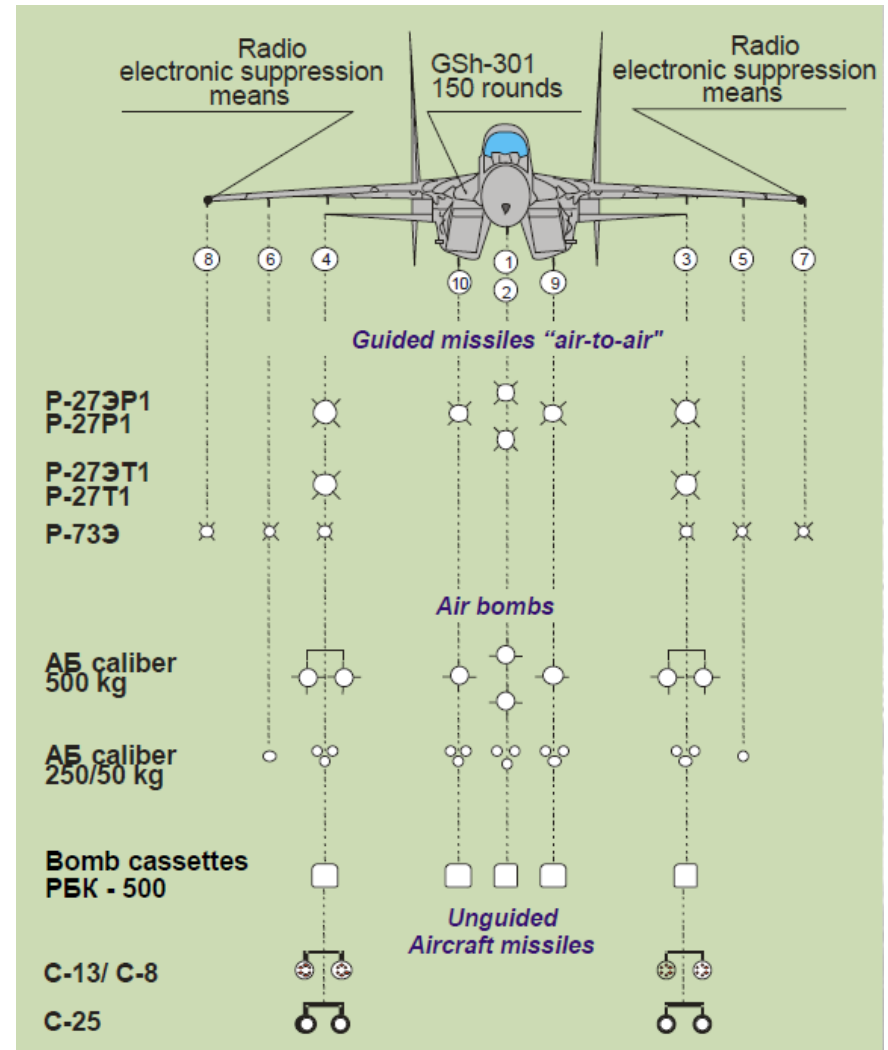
Radio electronic suppression means

GSh-301
150 rounds

Radio electronic suppression means

8 6 4 10 1 2 9 3 5 7

Guided missiles "air-to-air"

Р-27ЭР1
Р-27Р1

Р-27ЭТ1
Р-27Т1

Р-73Э

Air bombs

АБ caliber 500 kg

АБ caliber 250/50 kg

Bomb cassettes
РБК - 500

Unguided Aircraft missiles

С-13/ С-8

С-25